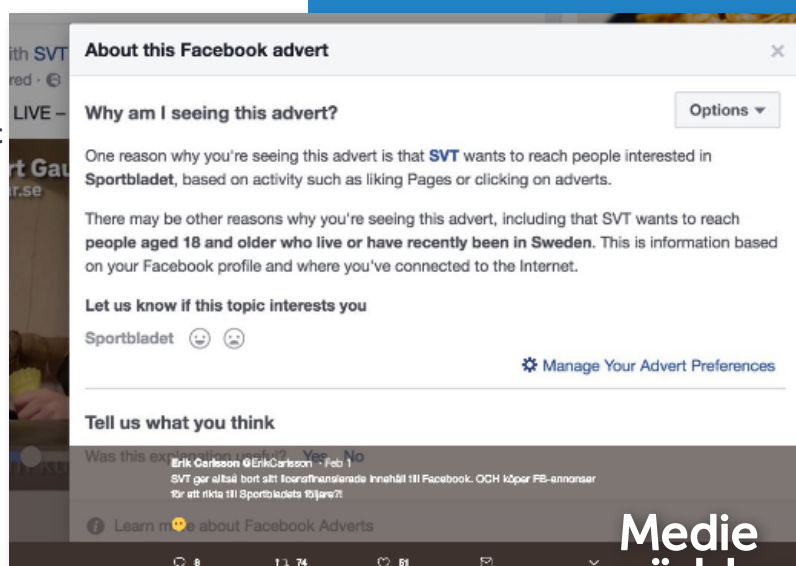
ith SVT
red ·
LIVE –
rt Gau
r.se

About this Facebook advert

Why am I seeing this advert?

Options

One reason why you're seeing this advert is that SVT wants to reach people interested in Sportbladet, based on activity such as liking Pages or clicking on adverts.

There may be other reasons why you're seeing this advert, including that SVT wants to reach people aged 18 and older who live or have recently been in Sweden. This is information based on your Facebook profile and where you've connected to the Internet.

Let us know if this topic interests you

Sportbladet

Manage Your Advert Preferences

Tell us what you think

Was this expla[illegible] useful? Yes No

Erik Carlsson @ErikCarlsson · Feb 1
SVT ger alltså bort sitt licensfinansierade innehåll till Facebook. OCH köper FB-annonser för att rikta till Sportbladets följare?!

Learn m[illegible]e about Facebook Adverts

8 74 51

Medie
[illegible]